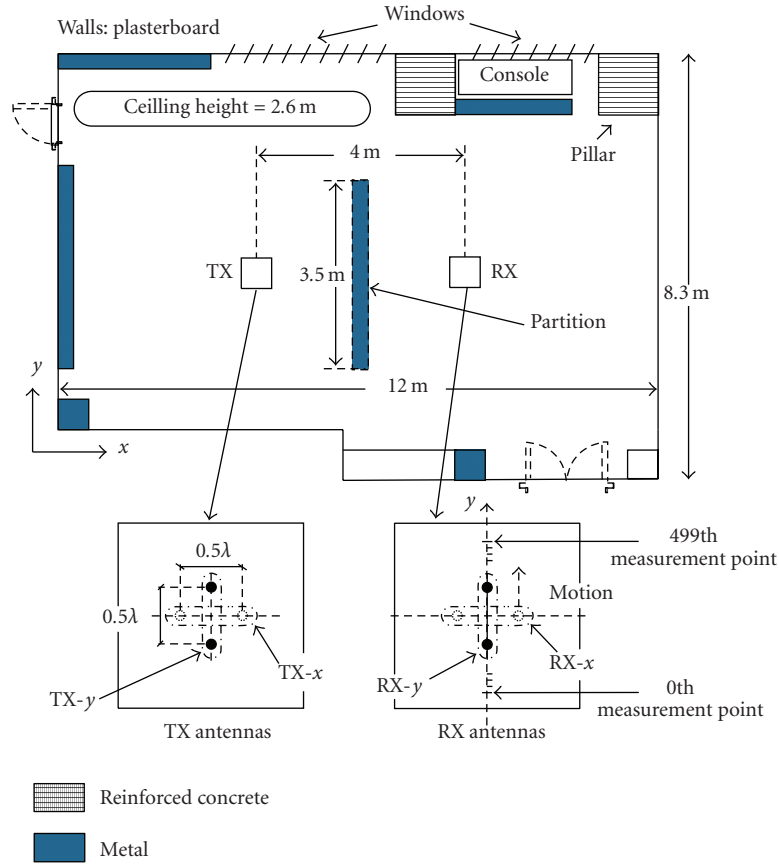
Walls: plasterboard

Windows

Console

Ceilling height = 2.6 m

Pillar

4 m

TX

3.5 m

RX

8.3 m

Partition

$y$

12 m

$x$

$y$

$0.5\lambda$

$0.5\lambda$

TX-$x$

TX-$y$

TX antennas

499th measurement point

Motion

RX-$x$

RX-$y$

0th measurement point

RX antennas

Reinforced concrete

Metal